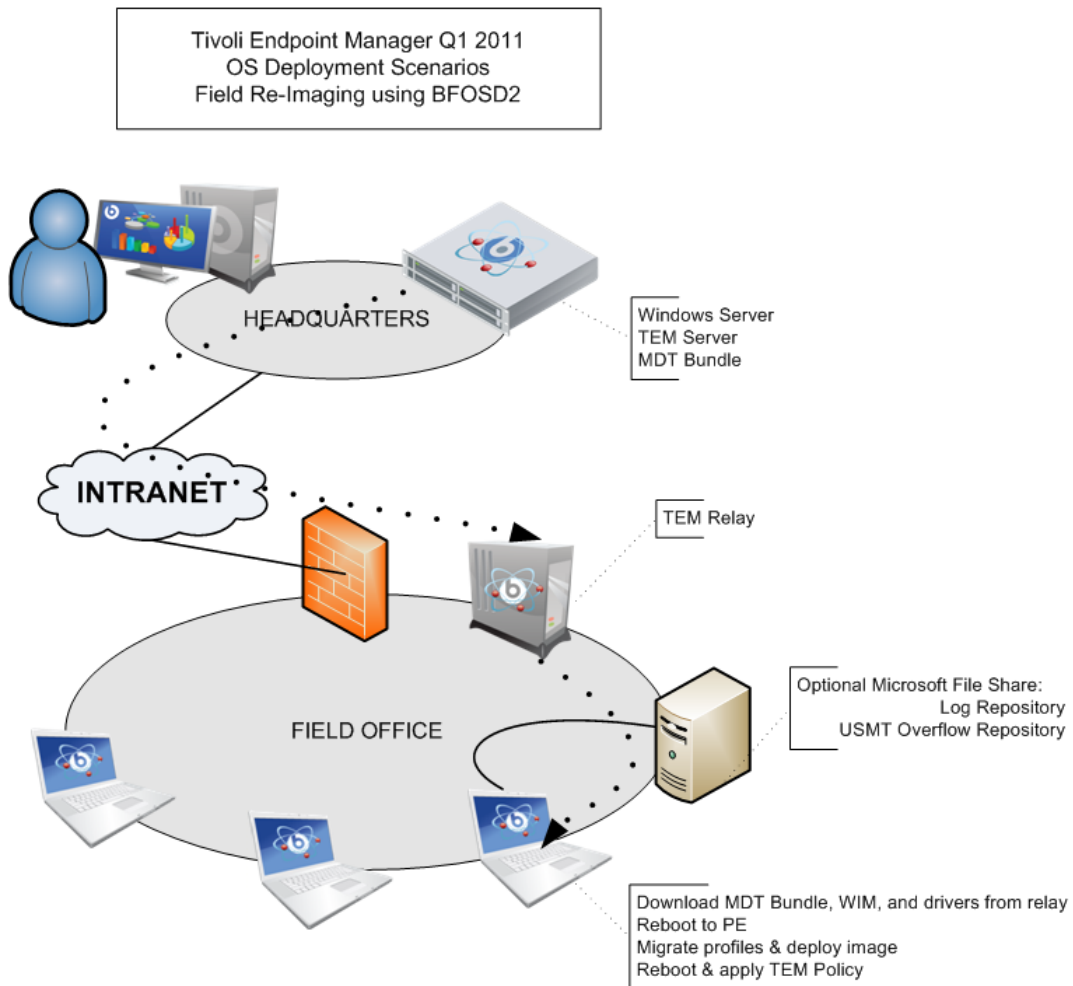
Tivoli Endpoint Manager Q1 2011
OS Deployment Scenarios
Field Re-Imaging using BFOSD2

HEADQUARTERS

Windows Server
TEM Server
MDT Bundle

INTRANET

TEM Relay

FIELD OFFICE

Optional Microsoft File Share:
Log Repository
USMT Overflow Repository

Download MDT Bundle, WIM, and drivers from relay
Reboot to PE
Migrate profiles & deploy image
Reboot & apply TEM Policy